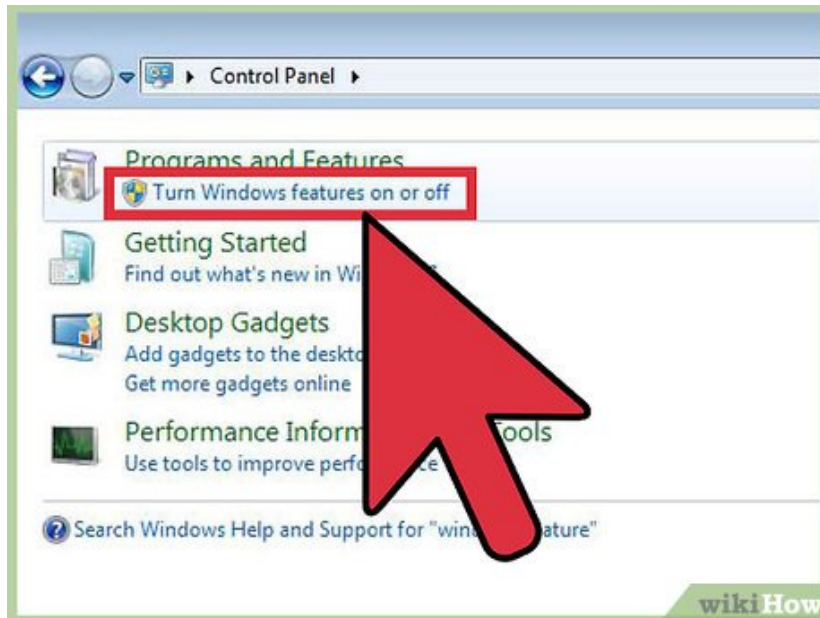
Control Panel

Programs and Features
Turn Windows features on or off

Getting Started
Find out what's new in Wi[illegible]

Desktop Gadgets
Add gadgets to the deskto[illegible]
Get more gadgets online

Performance Inform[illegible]ools
Use tools to improve perf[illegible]ce

Search Windows Help and Support for "win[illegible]ature"

wikiHow